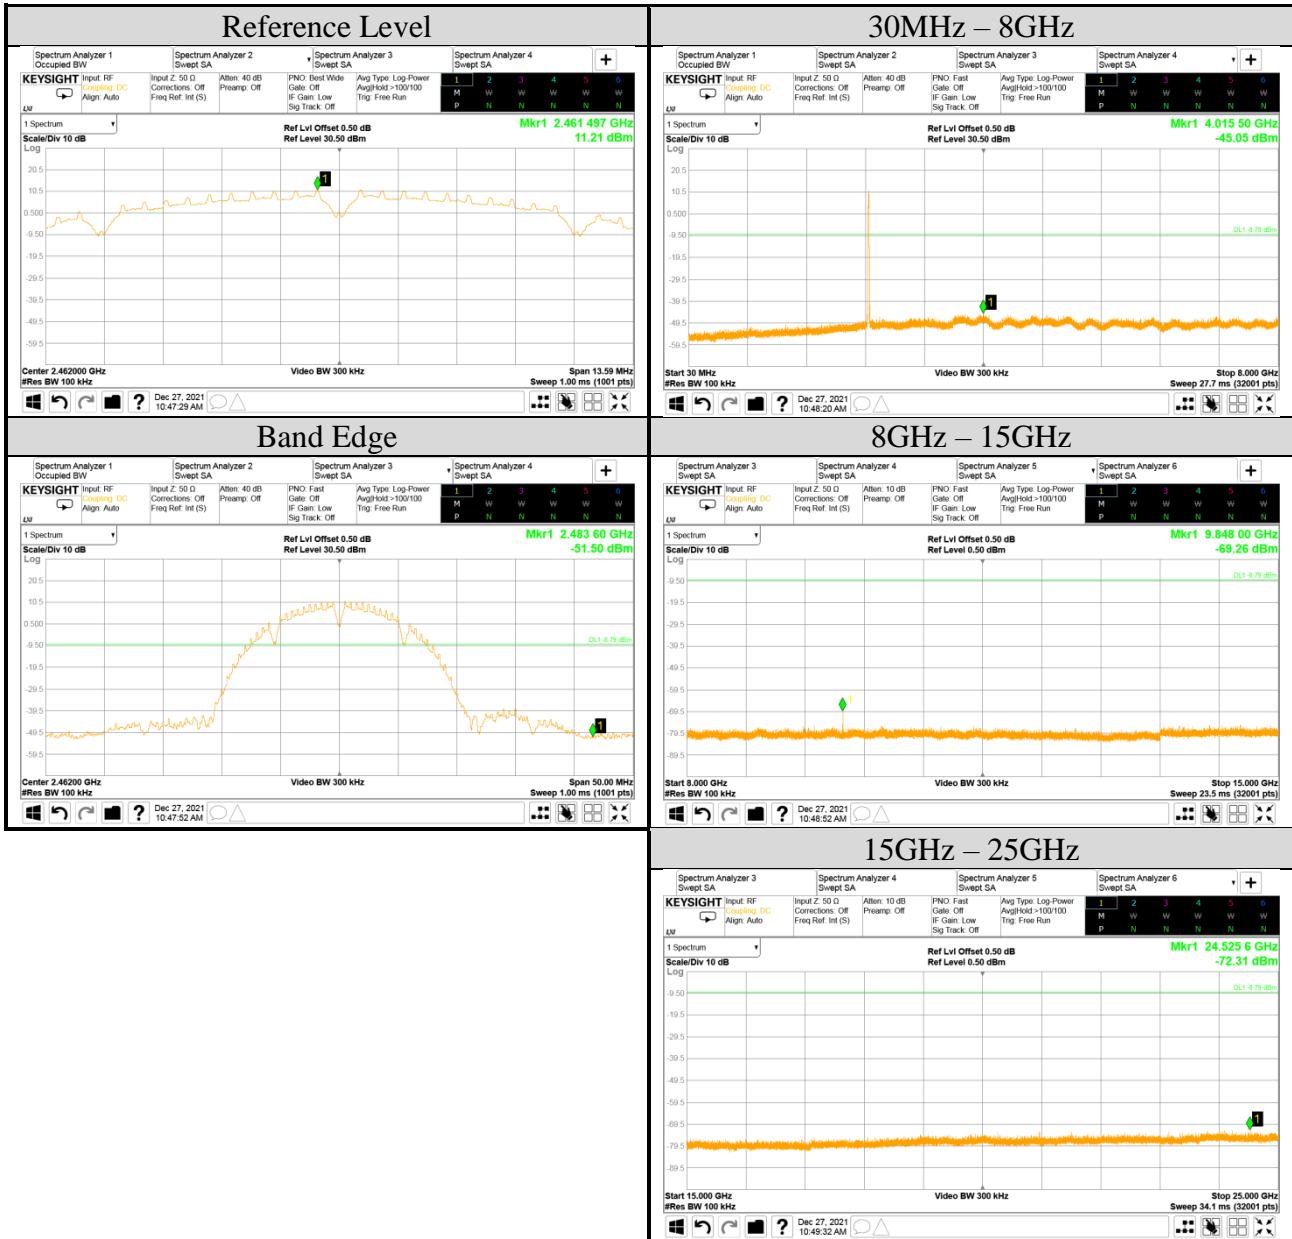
| Reference Level | 30MHz – 8GHz |
|---|---|
| Spectrum Analyzer 1 Occupied BW; Spectrum Analyzer 2 Swept SA; Spectrum Analyzer 3 Swept SA; Spectrum Analyzer 4 Swept SA; KEYSIGHT Input: RF Coupling: DC Align: Auto; Input Z: 50 Ω Corrections: Off Freq Ref: Int (S); Atten: 40 dB Preamp: Off; PNO: Best Wide Gate: Off IF Gain: Low Sig Track: Off; Avg Type: Log-Power Avg\|Hold:>100/100 Trig: Free Run; 1 2 3 4 5 6 M W W W W W P N N N N N; 1 Spectrum; Scale/Div 10 dB Log; Ref Lvl Offset 0.50 dB Ref Level 30.50 dBm; Mkr1 2.461 497 GHz 11.21 dBm; 20.5 10.5 0.500 -9.50 -19.5 -29.5 -39.5 -49.5 -59.5; Center 2.462000 GHz #Res BW 100 kHz; Video BW 300 kHz; Span 13.59 MHz Sweep 1.00 ms (1001 pts); Dec 27, 2021 10:47:29 AM | Spectrum Analyzer 1 Occupied BW; Spectrum Analyzer 2 Swept SA; Spectrum Analyzer 3 Swept SA; Spectrum Analyzer 4 Swept SA; KEYSIGHT Input: RF Coupling: DC Align: Auto; Input Z: 50 Ω Corrections: Off Freq Ref: Int (S); Atten: 40 dB Preamp: Off; PNO: Fast Gate: Off IF Gain: Low Sig Track: Off; Avg Type: Log-Power Avg\|Hold:>100/100 Trig: Free Run; 1 2 3 4 5 6 M W W W W W P N N N N N; 1 Spectrum; Scale/Div 10 dB Log; Ref Lvl Offset 0.50 dB Ref Level 30.50 dBm; Mkr1 4.015 50 GHz -45.05 dBm; 20.5 10.5 0.500 -9.50 -19.5 -29.5 -39.5 -49.5 -59.5; DL1 -8.79 dBm; Start 30 MHz #Res BW 100 kHz; Video BW 300 kHz; Stop 8.000 GHz Sweep 27.7 ms (32001 pts); Dec 27, 2021 10:48:20 AM |
| Band Edge | 8GHz – 15GHz |
| Spectrum Analyzer 1 Occupied BW; Spectrum Analyzer 2 Swept SA; Spectrum Analyzer 3 Swept SA; Spectrum Analyzer 4 Swept SA; KEYSIGHT Input: RF Coupling: DC Align: Auto; Input Z: 50 Ω Corrections: Off Freq Ref: Int (S); Atten: 40 dB Preamp: Off; PNO: Fast Gate: Off IF Gain: Low Sig Track: Off; Avg Type: Log-Power Avg\|Hold:>100/100 Trig: Free Run; 1 2 3 4 5 6 M W W W W W P N N N N N; 1 Spectrum; Scale/Div 10 dB Log; Ref Lvl Offset 0.50 dB Ref Level 30.50 dBm; Mkr1 2.483 60 GHz -51.50 dBm; 20.5 10.5 0.500 -9.50 -19.5 -29.5 -39.5 -49.5 -59.5; DL1 -8.79 dBm; Center 2.46200 GHz #Res BW 100 kHz; Video BW 300 kHz; Span 50.00 MHz Sweep 1.00 ms (1001 pts); Dec 27, 2021 10:47:52 AM | Spectrum Analyzer 3 Swept SA; Spectrum Analyzer 4 Swept SA; Spectrum Analyzer 5 Swept SA; Spectrum Analyzer 6 Swept SA; KEYSIGHT Input: RF Coupling: DC Align: Auto; Input Z: 50 Ω Corrections: Off Freq Ref: Int (S); Atten: 10 dB Preamp: Off; PNO: Fast Gate: Off IF Gain: Low Sig Track: Off; Avg Type: Log-Power Avg\|Hold:>100/100 Trig: Free Run; 1 2 3 4 5 6 M W W W W W P N N N N N; 1 Spectrum; Scale/Div 10 dB Log; Ref Lvl Offset 0.50 dB Ref Level 0.50 dBm; Mkr1 9.848 00 GHz -69.26 dBm; -9.50 -19.5 -29.5 -39.5 -49.5 -59.5 -69.5 -79.5 -89.5; DL1 -8.79 dBm; Start 8.000 GHz #Res BW 100 kHz; Video BW 300 kHz; Stop 15.000 GHz Sweep 23.5 ms (32001 pts); Dec 27, 2021 10:48:52 AM |
|  | 15GHz – 25GHz |
|  | Spectrum Analyzer 3 Swept SA; Spectrum Analyzer 4 Swept SA; Spectrum Analyzer 5 Swept SA; Spectrum Analyzer 6 Swept SA; KEYSIGHT Input: RF Coupling: DC Align: Auto; Input Z: 50 Ω Corrections: Off Freq Ref: Int (S); Atten: 10 dB Preamp: Off; PNO: Fast Gate: Off IF Gain: Low Sig Track: Off; Avg Type: Log-Power Avg\|Hold:>100/100 Trig: Free Run; 1 2 3 4 5 6 M W W W W W P N N N N N; 1 Spectrum; Scale/Div 10 dB Log; Ref Lvl Offset 0.50 dB Ref Level 0.50 dBm; Mkr1 24.525 6 GHz -72.31 dBm; -9.50 -19.5 -29.5 -39.5 -49.5 -59.5 -69.5 -79.5 -89.5; DL1 -8.79 dBm; Start 15.000 GHz #Res BW 100 kHz; Video BW 300 kHz; Stop 25.000 GHz Sweep 34.1 ms (32001 pts); Dec 27, 2021 10:49:32 AM |